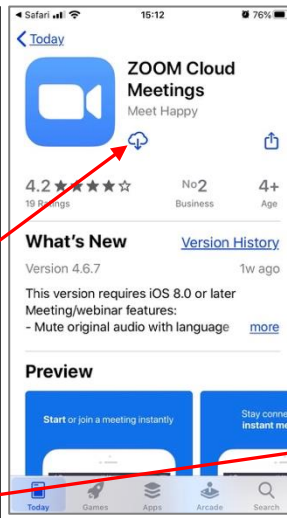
◀ Safari 15:12 76%

Today

ZOOM Cloud Meetings

Meet Happy

4.2 ★★★★☆

19 Ratings

No2

Business

4+

Age

What's New

Version History

Version 4.6.7

1w ago

This version requires iOS 8.0 or later Meeting/webinar features:
- Mute original audio with language

more

Preview

Start or join a meeting instantly

Stay conne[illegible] instant me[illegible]

Today

Games

Apps

Arcade

Search